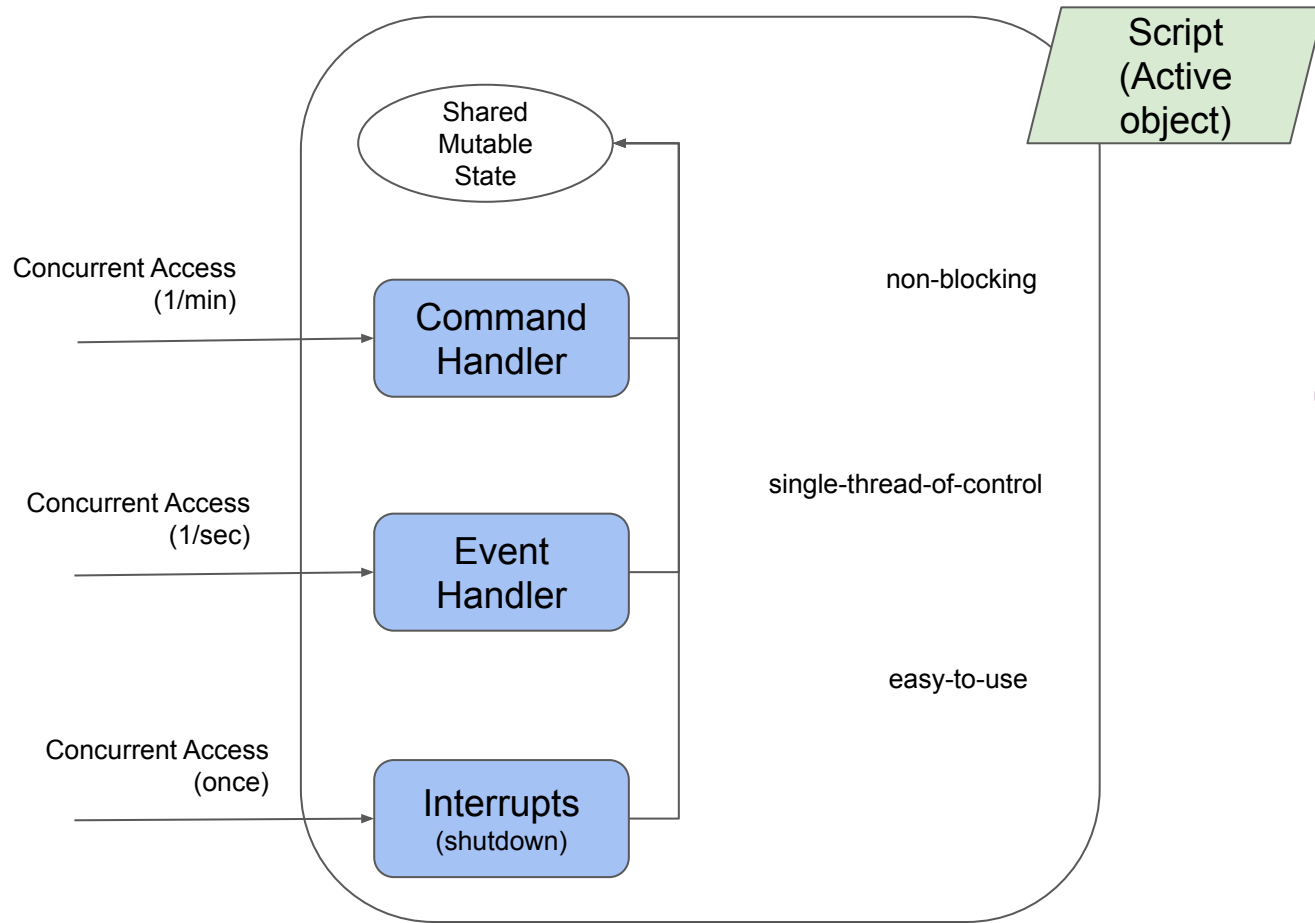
Script (Active object)

Shared Mutable State

Concurrent Access (1/min)

Command Handler

non-blocking

Concurrent Access (1/sec)

Event Handler

single-thread-of-control

easy-to-use

Concurrent Access (once)

Interrupts (shutdown)